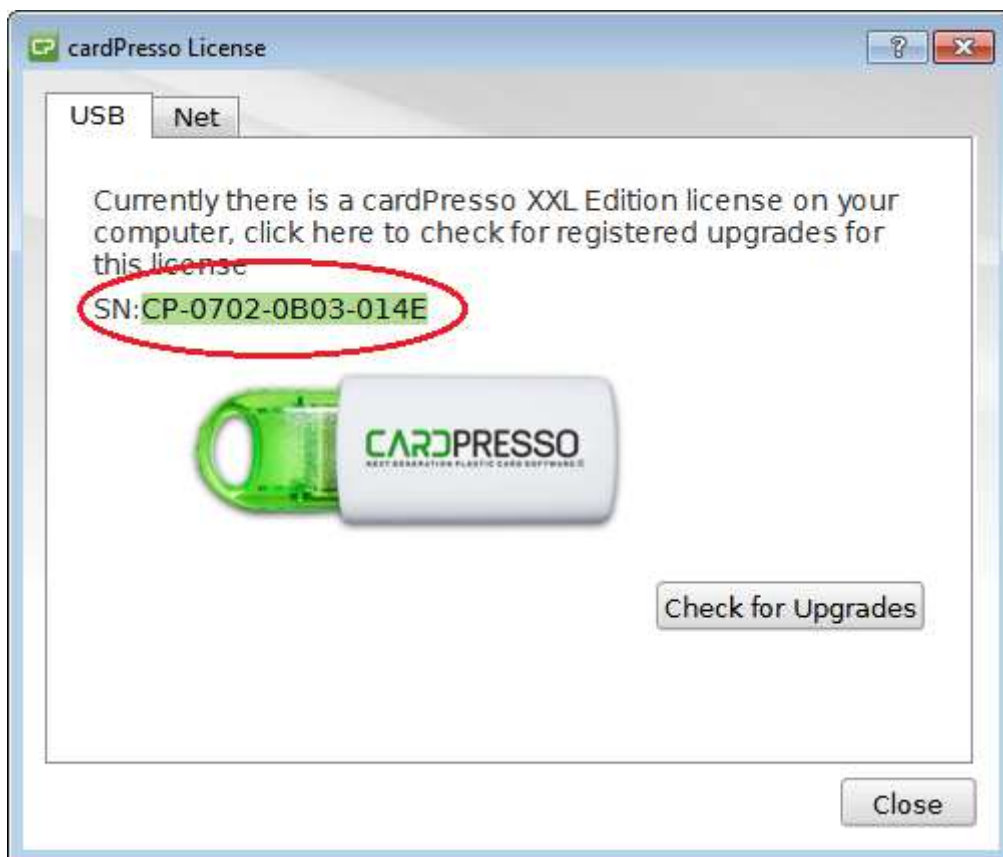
CP cardPresso License

?

USB

Net

Currently there is a cardPresso XXL Edition license on your computer, click here to check for registered upgrades for this license

SN:CP-0702-0B03-014E

CARDPRESSO

NEXT GENERATION PLASTIC CARD SOFTWARE

Check for Upgrades

Close